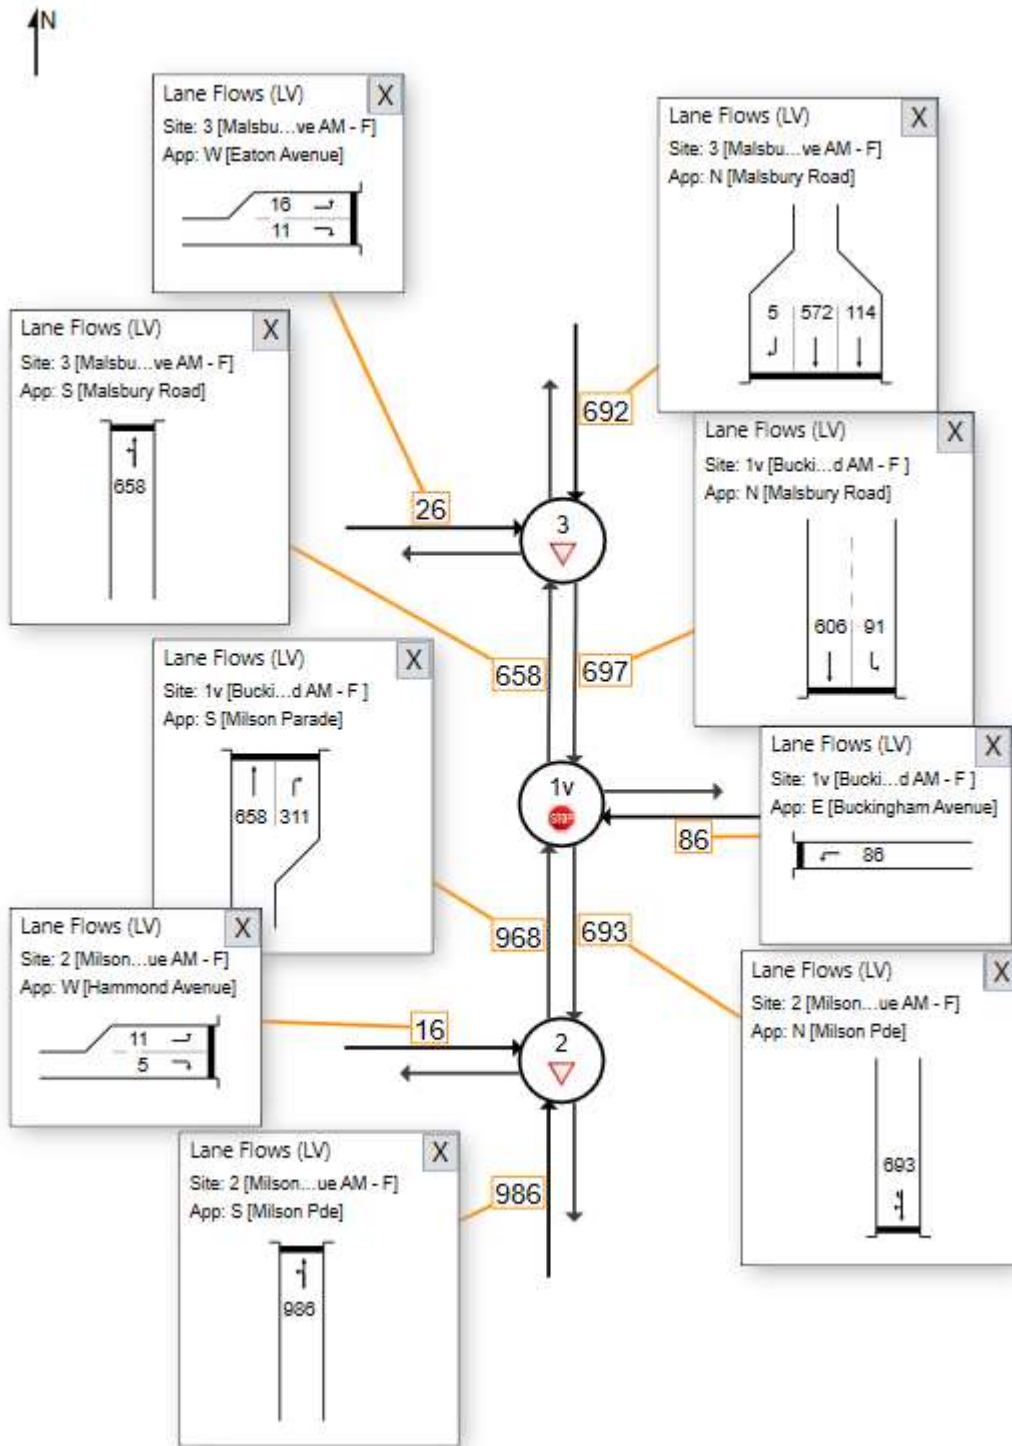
N

Lane Flows (LV) X
Site: 3 [Malsbu...ve AM - F]
App: W [Eaton Avenue]
16
11

Lane Flows (LV) X
Site: 3 [Malsbu...ve AM - F]
App: N [Malsbury Road]
5 572 114

Lane Flows (LV) X
Site: 3 [Malsbu...ve AM - F]
App: S [Malsbury Road]
658

692

Lane Flows (LV) X
Site: 1v [Bucki...d AM - F ]
App: N [Malsbury Road]
606 91

26

3

658 697

Lane Flows (LV) X
Site: 1v [Bucki...d AM - F ]
App: S [Milson Parade]
658 311

1v
STOP

Lane Flows (LV) X
Site: 1v [Bucki...d AM - F ]
App: E [Buckingham Avenue]
86

86

968 693

Lane Flows (LV) X
Site: 2 [Milson...ue AM - F]
App: W [Hammond Avenue]
11
5

16

2

Lane Flows (LV) X
Site: 2 [Milson...ue AM - F]
App: N [Milson Pde]
693

Lane Flows (LV) X
Site: 2 [Milson...ue AM - F]
App: S [Milson Pde]
986

986